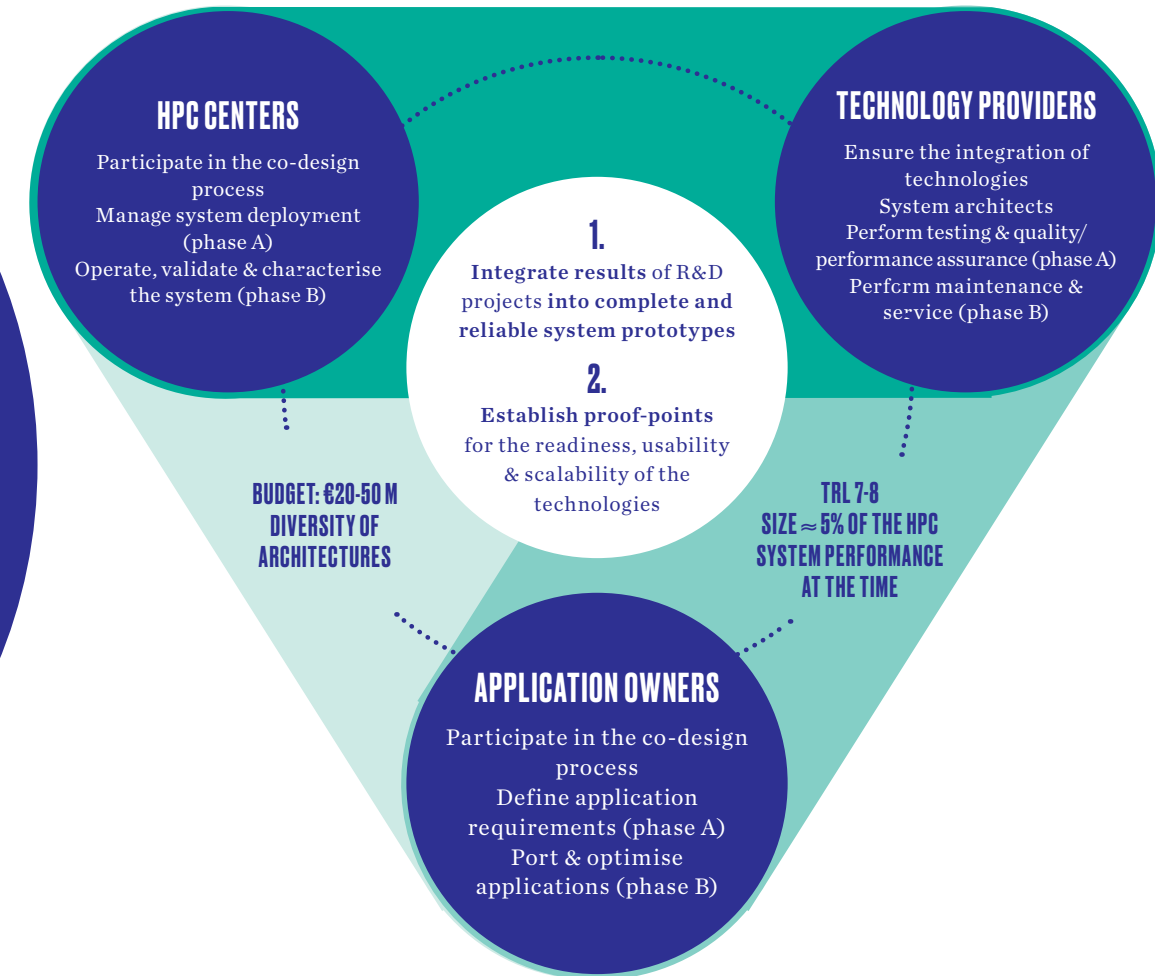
HPC CENTERS

Participate in the co-design process
Manage system deployment (phase A)
Operate, validate & characterise the system (phase B)

TECHNOLOGY PROVIDERS

Ensure the integration of technologies
System architects
Perform testing & quality/ performance assurance (phase A)
Perform maintenance & service (phase B)

1.

**Integrate results** of R&D projects **into complete and reliable system prototypes**

2.

**Establish proof-points** for the readiness, usability & scalability of the technologies

BUDGET: €20-50 M
DIVERSITY OF ARCHITECTURES

TRL 7-8
SIZE ≈ 5% OF THE HPC SYSTEM PERFORMANCE AT THE TIME

APPLICATION OWNERS

Participate in the co-design process
Define application requirements (phase A)
Port & optimise applications (phase B)